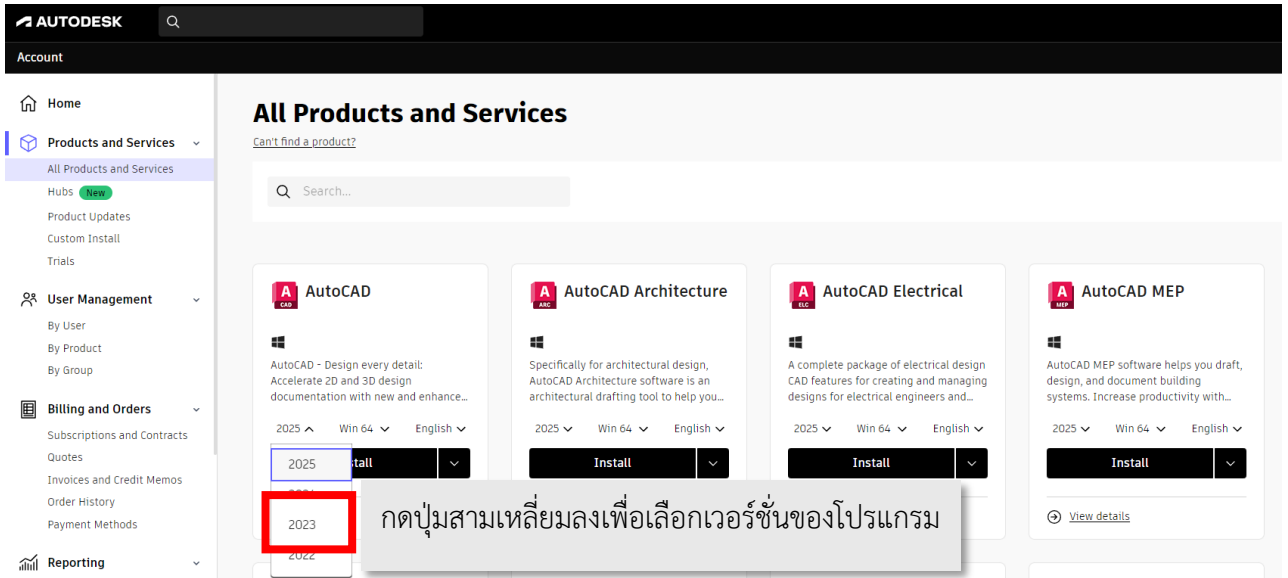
AUTODESK

Account

Home

Products and Services

All Products and Services

Hubs New

Product Updates

Custom Install

Trials

User Management

By User

By Product

By Group

Billing and Orders

Subscriptions and Contracts

Quotes

Invoices and Credit Memos

Order History

Payment Methods

Reporting

All Products and Services

Can't find a product?

Search...

AutoCAD

AutoCAD - Design every detail: Accelerate 2D and 3D design documentation with new and enhance...

2025 Win 64 English

2025

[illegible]

2023

2022

Install

AutoCAD Architecture

Specifically for architectural design, AutoCAD Architecture software is an architectural drafting tool to help you...

2025 Win 64 English

Install

AutoCAD Electrical

A complete package of electrical design CAD features for creating and managing designs for electrical engineers and...

2025 Win 64 English

Install

AutoCAD MEP

AutoCAD MEP software helps you draft, design, and document building systems. Increase productivity with...

2025 Win 64 English

Install

View details

กดปุ่มสามเหลี่ยมลงเพื่อเลือกเวอร์ชั่นของโปรแกรม